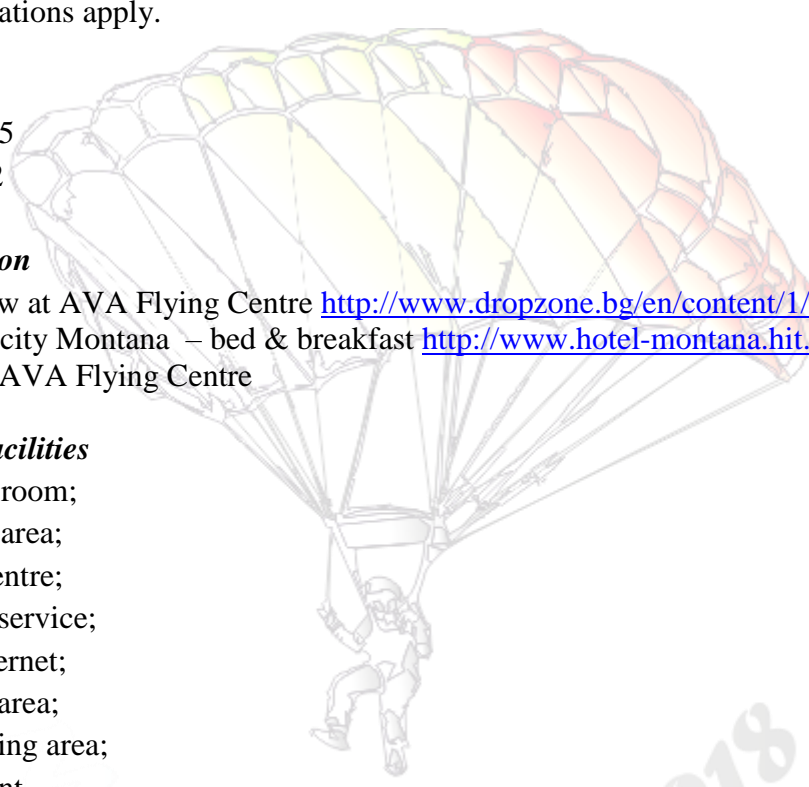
ations apply.

5
2

on
w at AVA Flying Centre http://www.dropzone.bg/en/content/1/
city Montana – bed & breakfast http://www.hotel-montana.hit.
AVA Flying Centre

acilities
room;
area;
entre;
service;
ernet;
area;
ing area;
nt